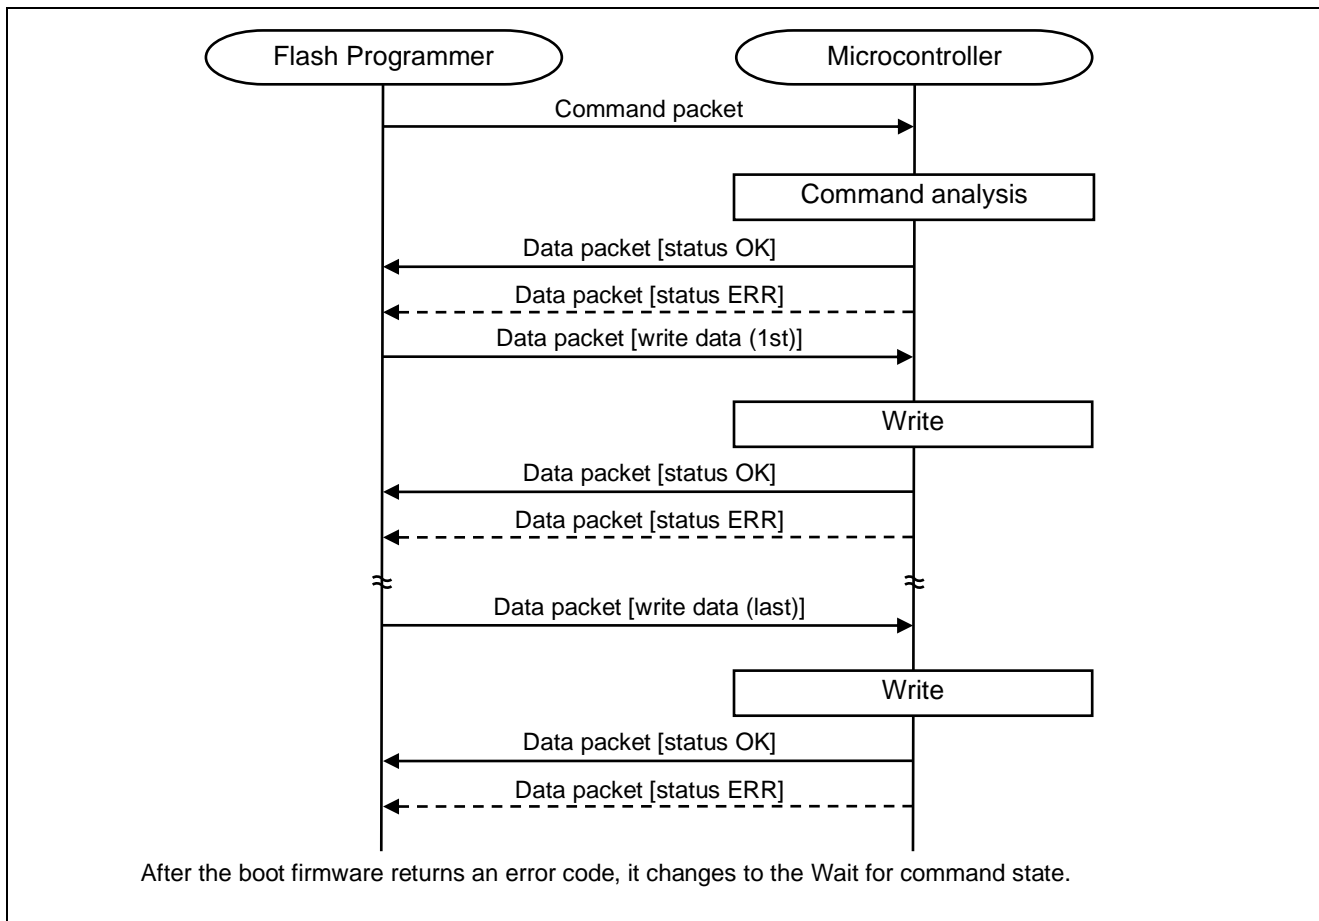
Flash Programmer

Microcontroller

Command packet

Command analysis

Data packet [status OK]

Data packet [status ERR]

Data packet [write data (1st)]

Write

Data packet [status OK]

Data packet [status ERR]

≈

≈

Data packet [write data (last)]

Write

Data packet [status OK]

Data packet [status ERR]

After the boot firmware returns an error code, it changes to the Wait for command state.